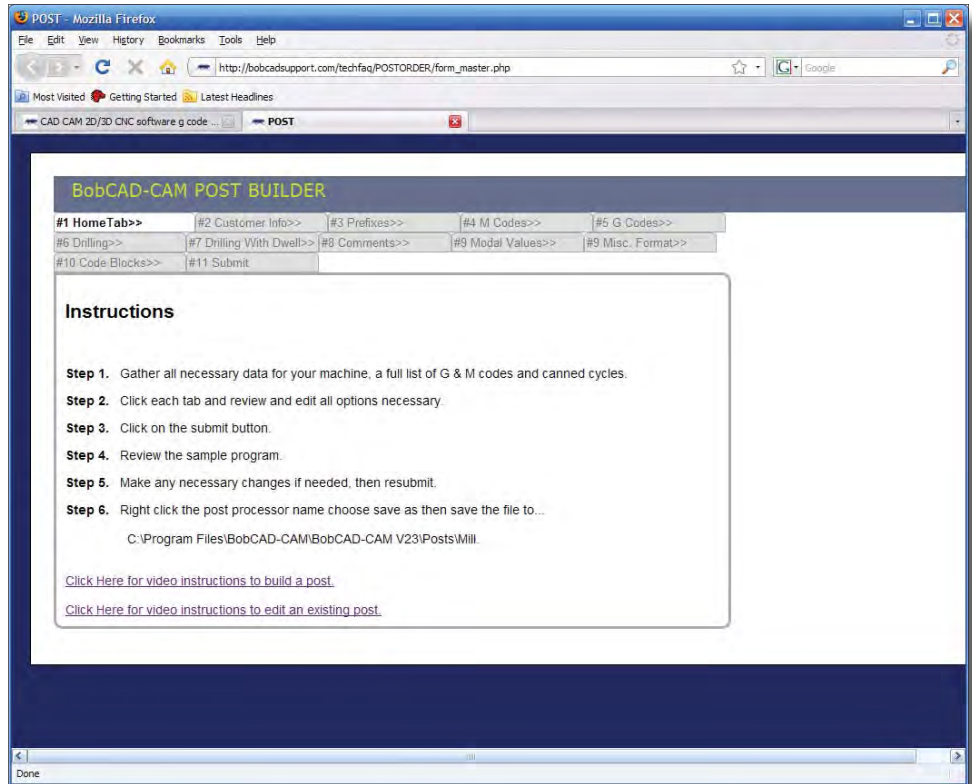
POST - Mozilla Firefox

File Edit View History Bookmarks Tools Help

http://bobcadsupport.com/techfaq/POSTORDER/form_master.php

Google

Most Visited Getting Started Latest Headlines

CAD CAM 2D/3D CNC software g code ... POST

BobCAD-CAM POST BUILDER

#1 HomeTab>> #2 Customer Info>> #3 Prefixes>> #4 M Codes>> #5 G Codes>>
#6 Drilling>> #7 Drilling With Dwell>> #8 Comments>> #9 Modal Values>> #9 Misc. Format>>
#10 Code Blocks>> #11 Submit

Instructions

Step 1. Gather all necessary data for your machine, a full list of G & M codes and canned cycles.

Step 2. Click each tab and review and edit all options necessary.

Step 3. Click on the submit button.

Step 4. Review the sample program.

Step 5. Make any necessary changes if needed, then resubmit.

Step 6. Right click the post processor name choose save as then save the file to...

C:\Program Files\BobCAD-CAM\BobCAD-CAM V23\Posts\Mill.

Click Here for video instructions to build a post.

Click Here for video instructions to edit an existing post.

Done